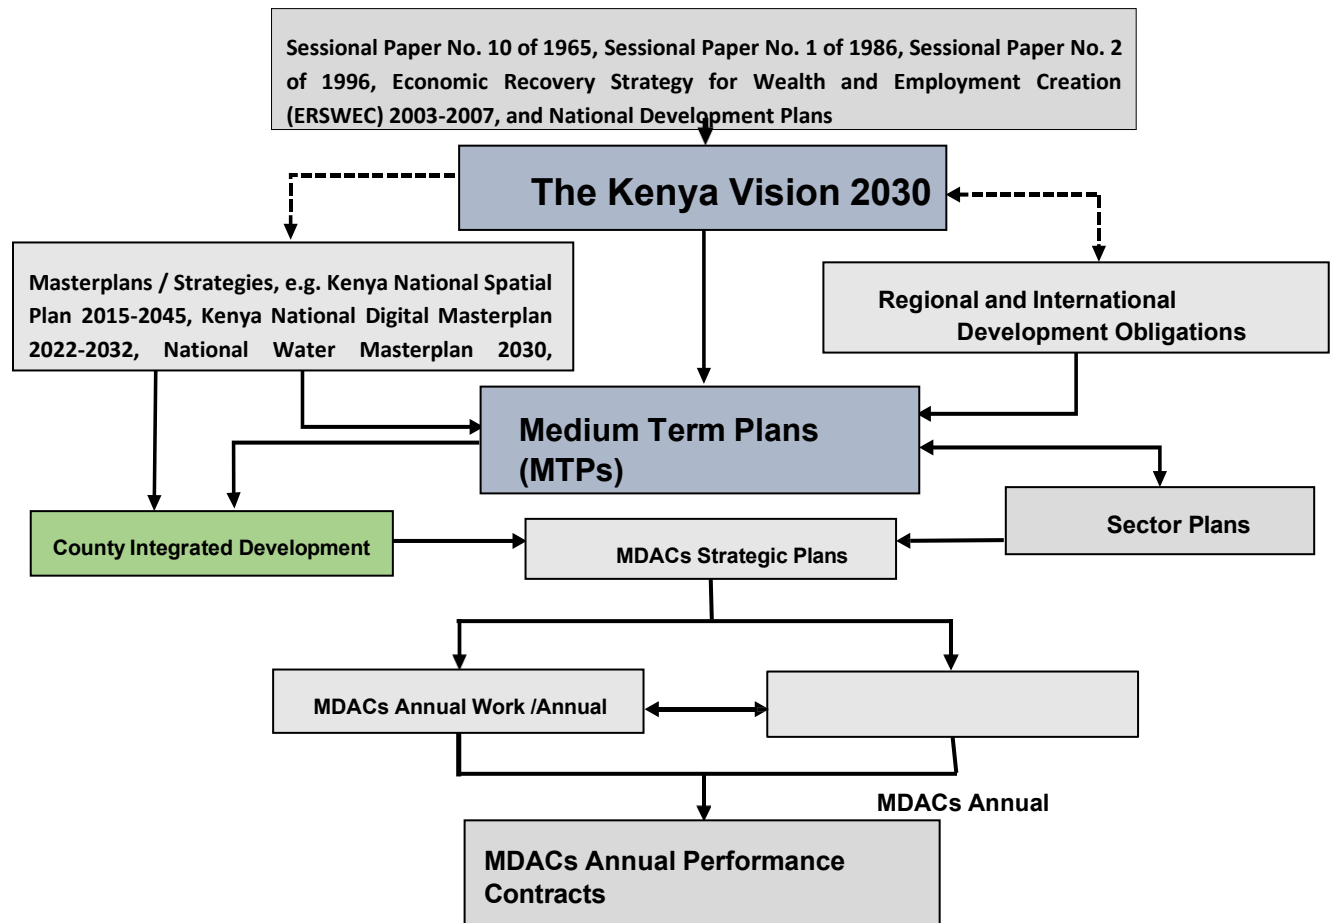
Sessional Paper No. 10 of 1965, Sessional Paper No. 1 of 1986, Sessional Paper No. 2 of 1996, Economic Recovery Strategy for Wealth and Employment Creation (ERSWEC) 2003-2007, and National Development Plans

The Kenya Vision 2030

Masterplans / Strategies, e.g. Kenya National Spatial Plan 2015-2045, Kenya National Digital Masterplan 2022-2032, National Water Masterplan 2030,

Regional and International Development Obligations

Medium Term Plans (MTPs)

County Integrated Development

MDACs Strategic Plans

Sector Plans

MDACs Annual Work /Annual

MDACs Annual

MDACs Annual Performance Contracts